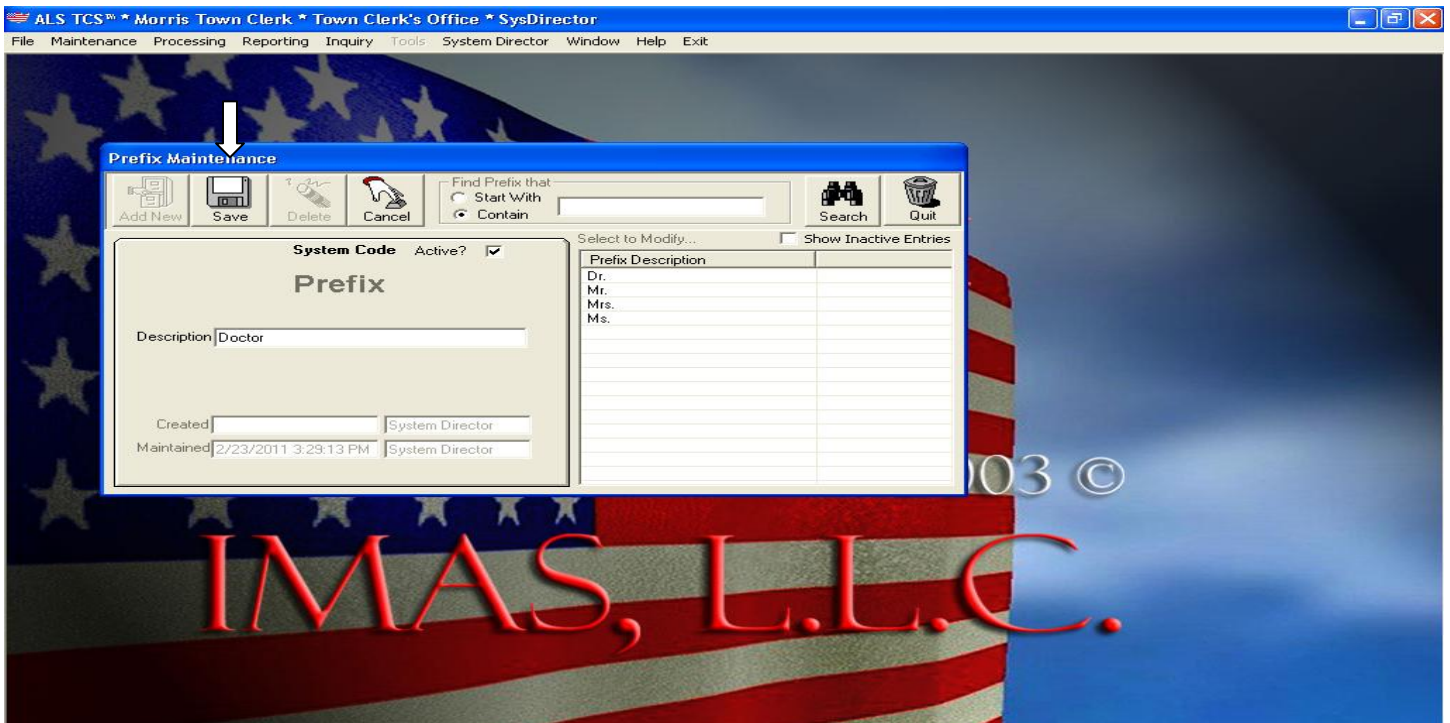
ALS TCS™ * Morris Town Clerk * Town Clerk's Office * SysDirector

File Maintenance Processing Reporting Inquiry Tools System Director Window Help Exit

Prefix Maintenance

Add New Save Delete Cancel

Find Prefix that
Start With
Contain

Search Quit

System Code Active?

Prefix

Description Doctor

Created System Director
Maintained 2/23/2011 3:29:13 PM System Director

Select to Modify... Show Inactive Entries

| Prefix Description | |
|---|---|
| Dr. | |
| Mr. | |
| Mrs. | |
| Ms. | |

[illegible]03 ©

IMAS, L.L.C.